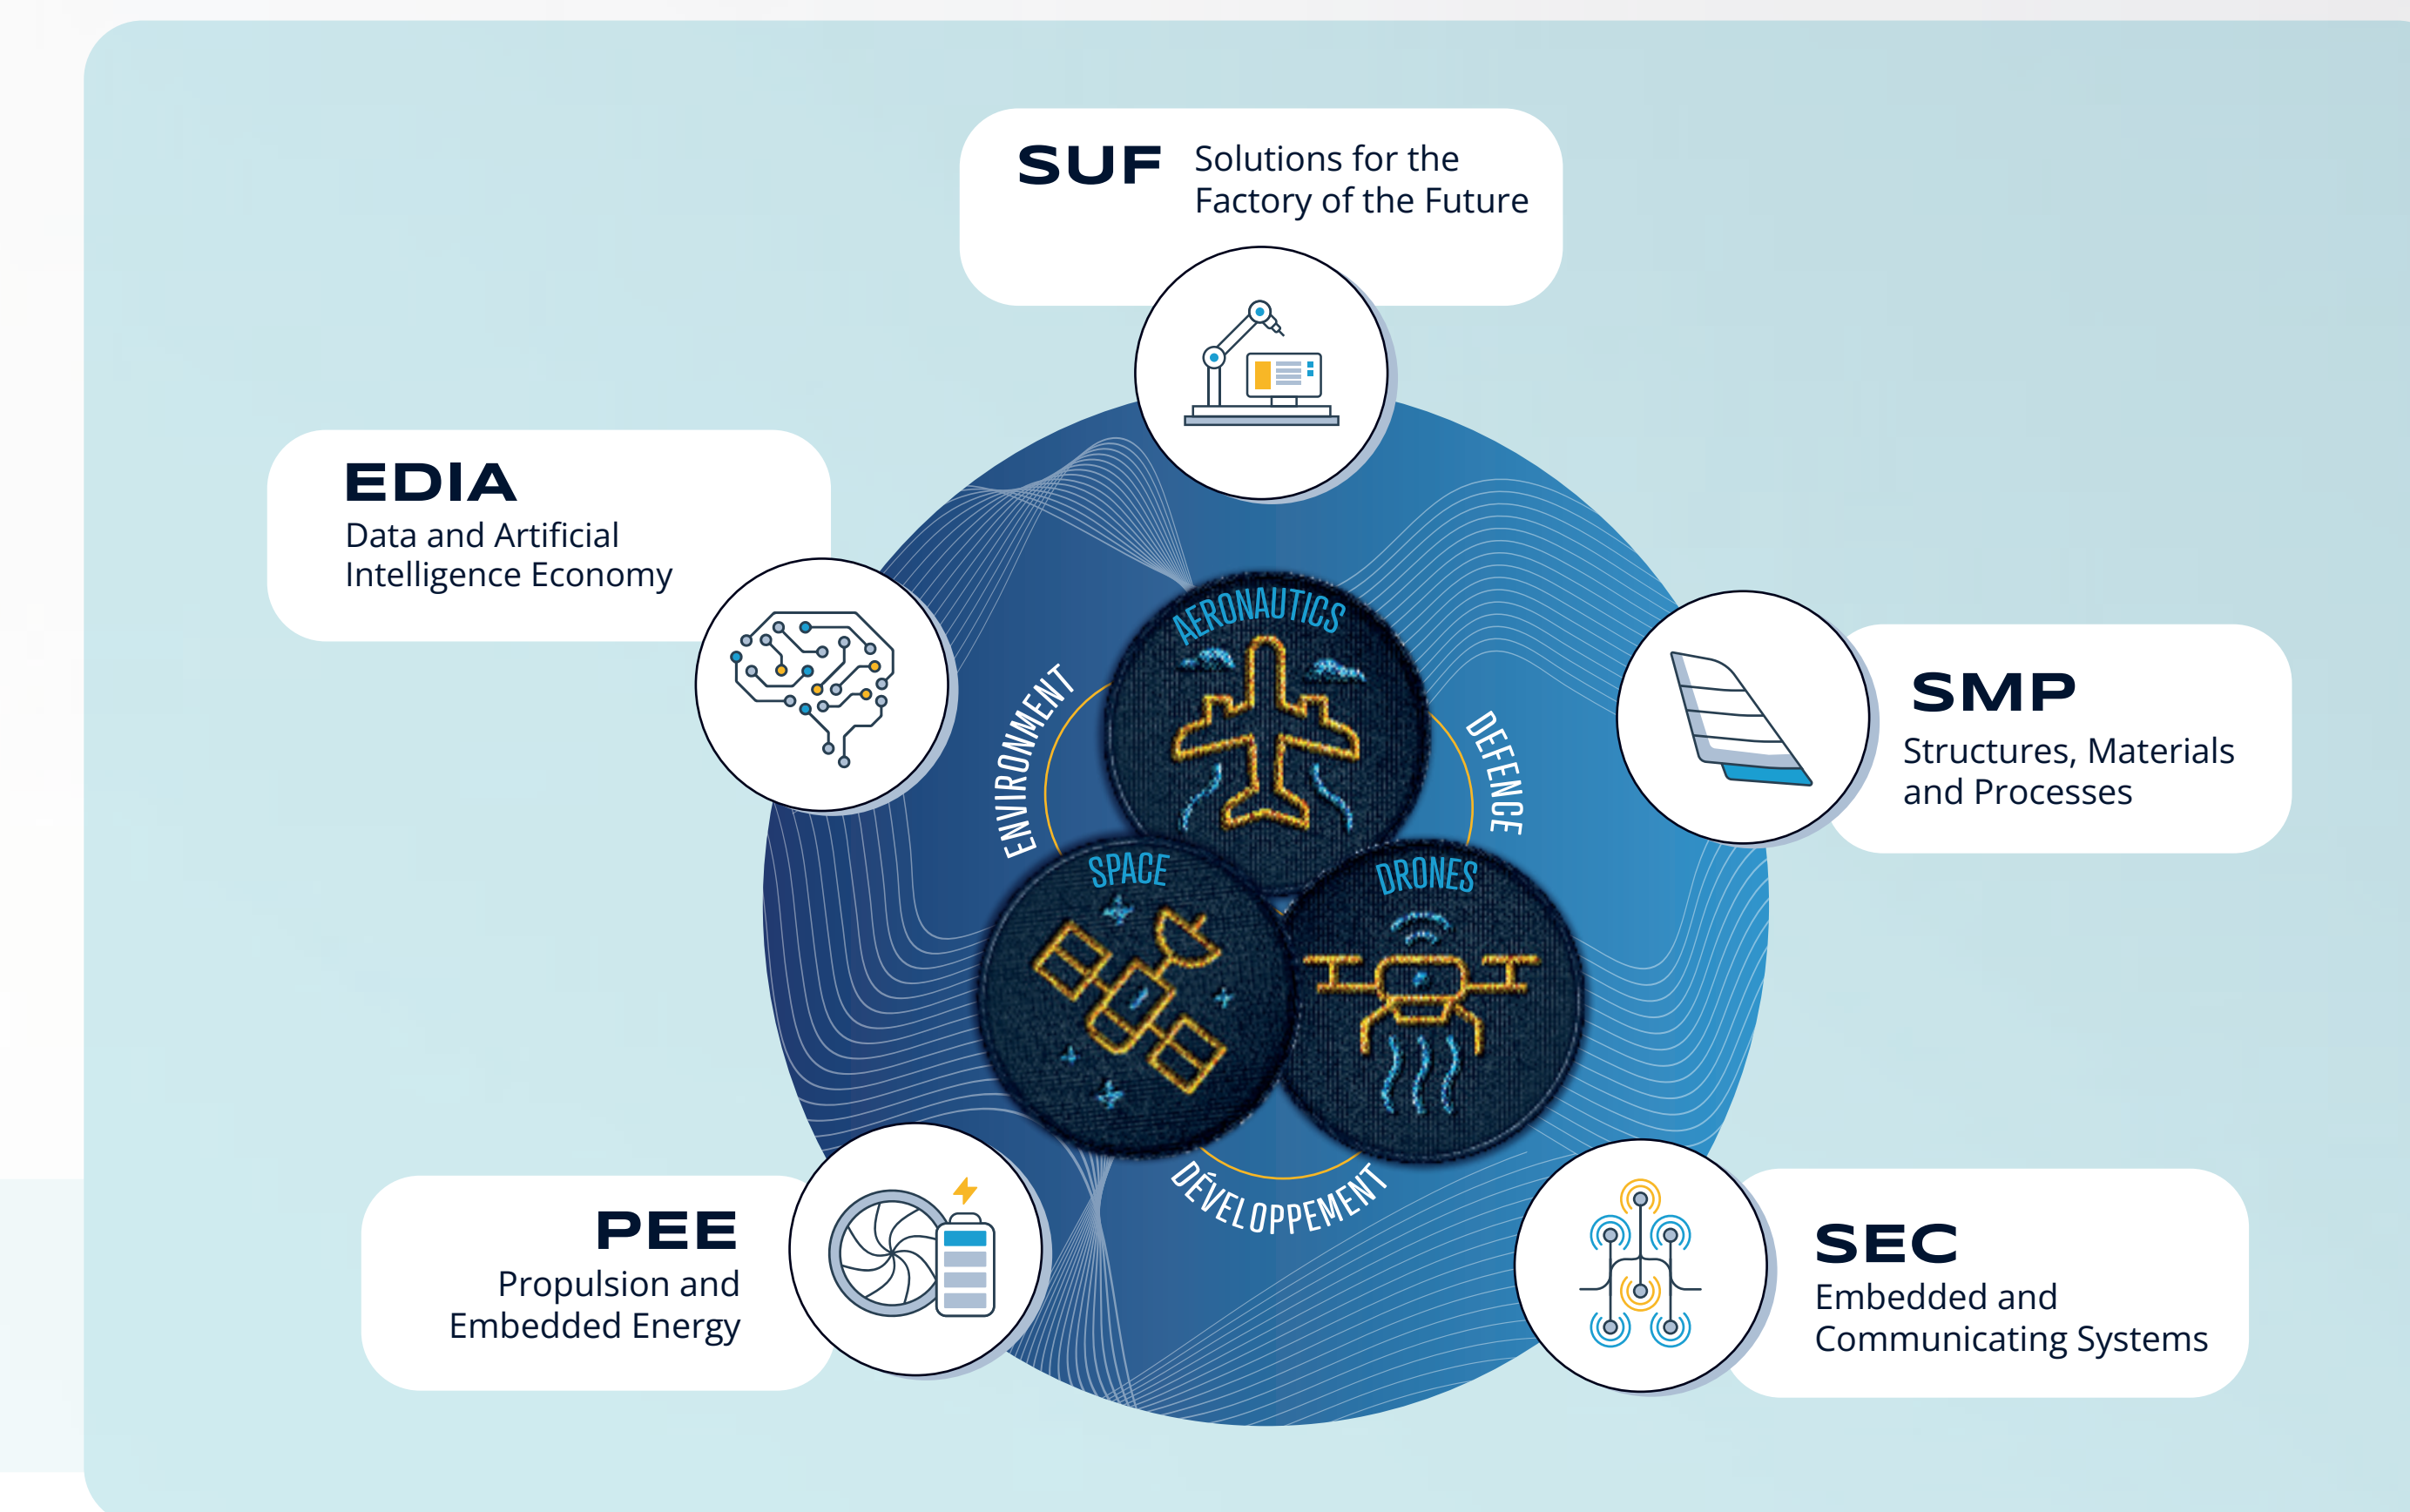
SUF Solutions for the Factory of the Future

EDIA
Data and Artificial Intelligence Economy

SMP
Structures, Materials and Processes

ENVIRONMENT

AERONAUTICS

DEFENCE

SPACE

DRONES

DÉVELOPPEMENT

PEE
Propulsion and Embedded Energy

SEC
Embedded and Communicating Systems